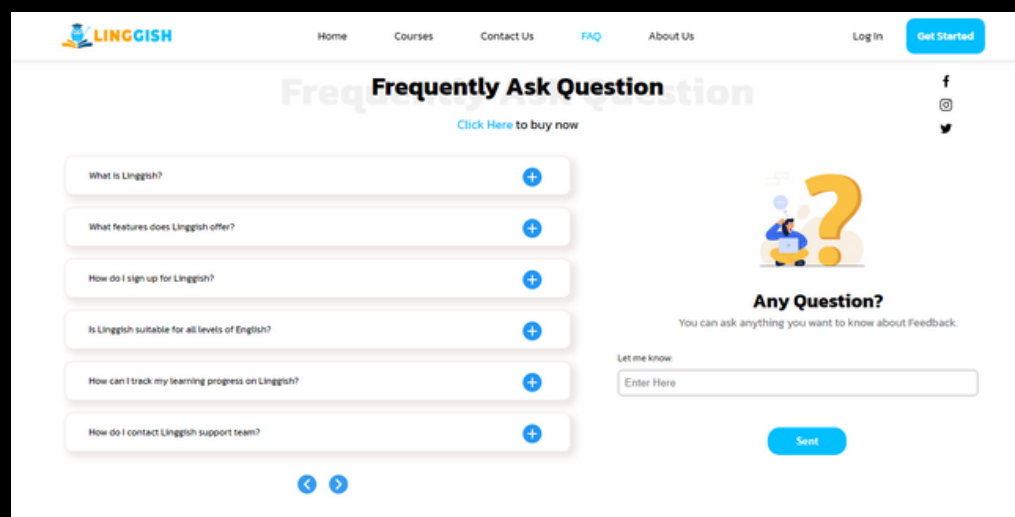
LINGGISH

Home Courses Contact Us FAQ About Us

Log In Get Started

Frequently Ask Question

Frequently Ask Question

Click Here to buy now

What is Linggish?

What features does Linggish offer?

How do I sign up for Linggish?

Is Linggish suitable for all levels of English?

How can I track my learning progress on Linggish?

How do I contact Linggish support team?

Any Question?

You can ask anything you want to know about Feedback.

Let me know:

Enter Here

Sent